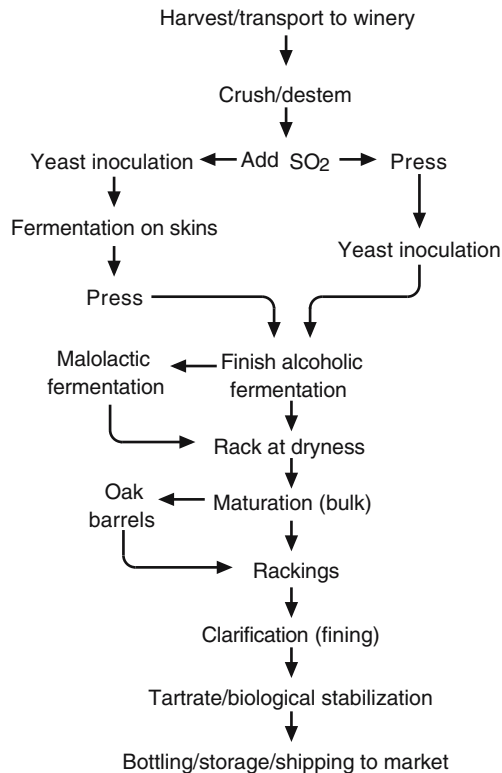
Harvest/transport to winery

Crush/destem

Yeast inoculation

Add $SO_2$

Press

Fermentation on skins

Yeast inoculation

Press

Malolactic fermentation

Finish alcoholic fermentation

Rack at dryness

Oak barrels

Maturation (bulk)

Rackings

Clarification (fining)

Tartrate/biological stabilization

Bottling/storage/shipping to market